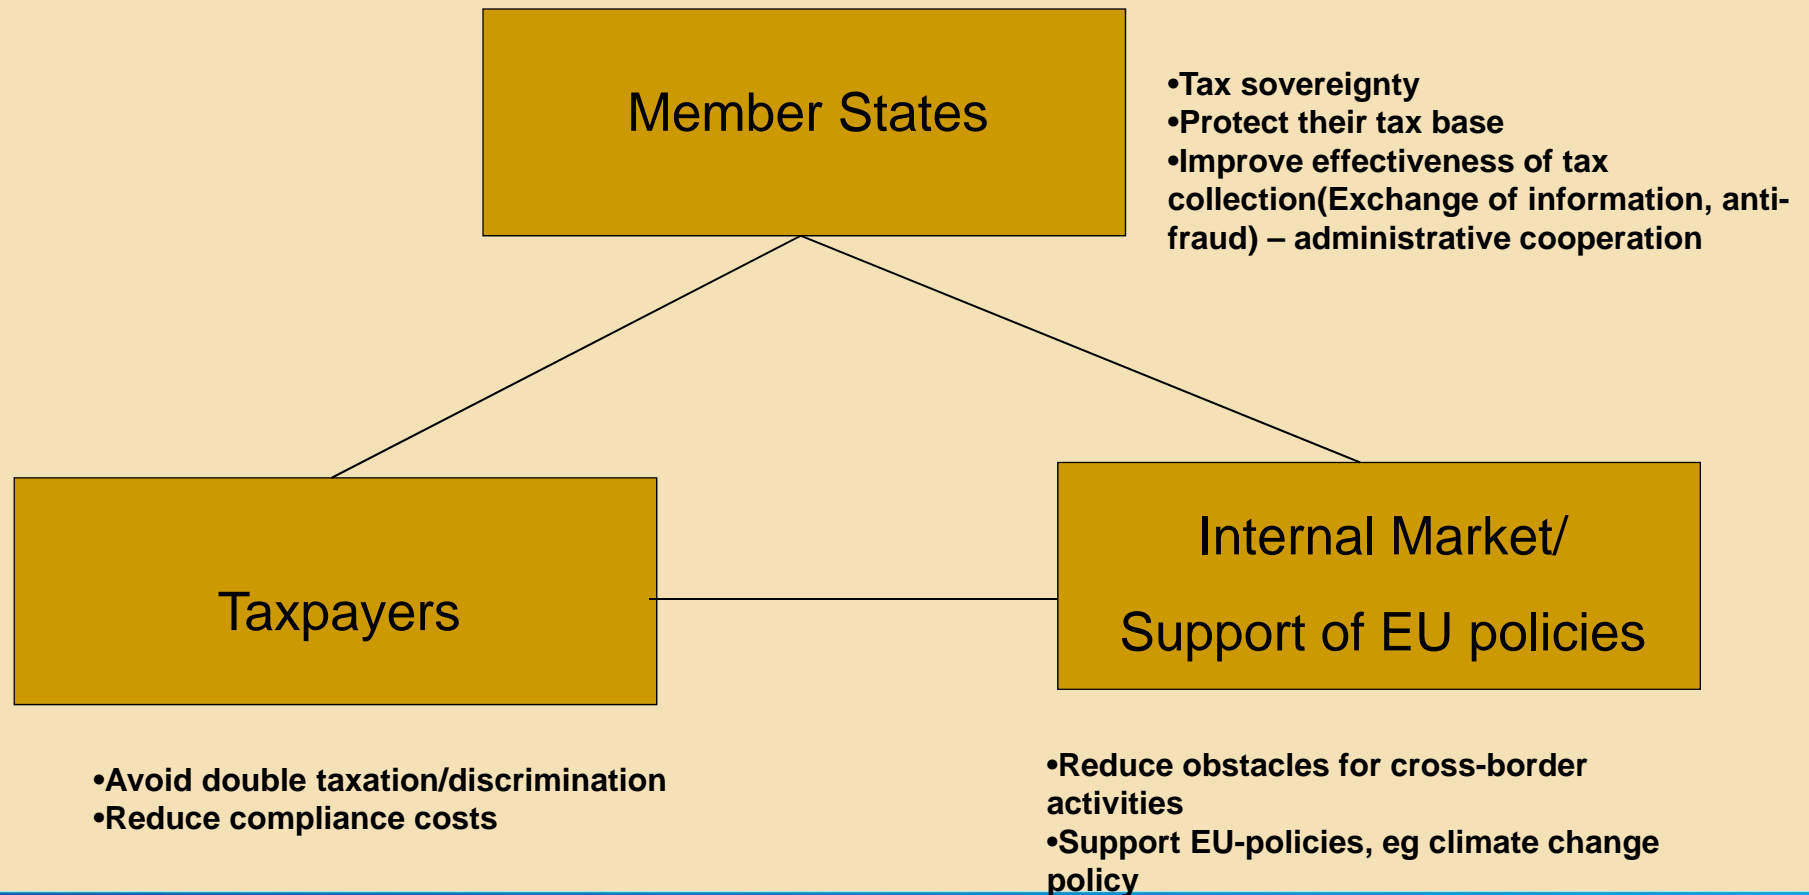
Member States

•Tax sovereignty
•Protect their tax base
•Improve effectiveness of tax collection(Exchange of information, anti-fraud) – administrative cooperation

Taxpayers

Internal Market/
Support of EU policies

•Avoid double taxation/discrimination
•Reduce compliance costs

•Reduce obstacles for cross-border activities
•Support EU-policies, eg climate change policy